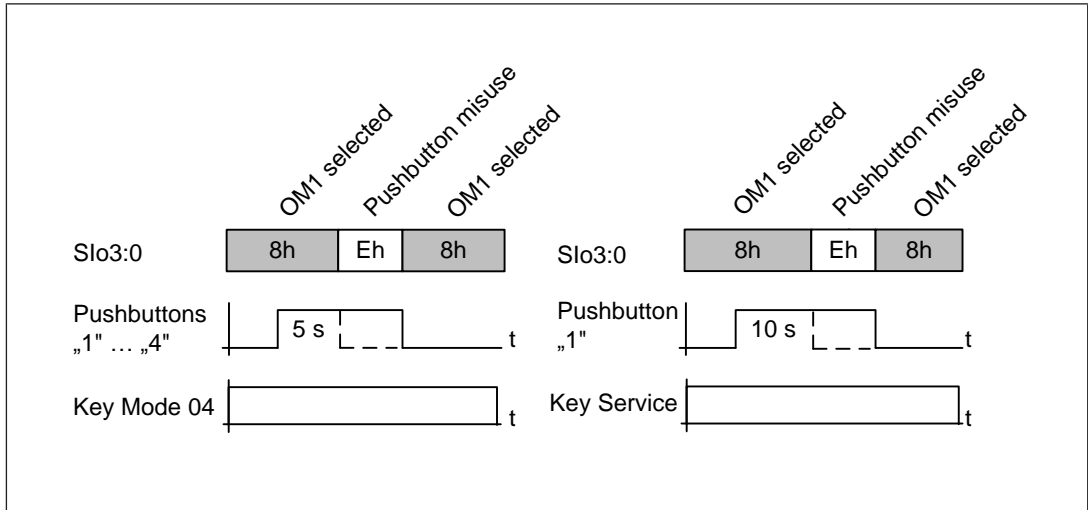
OM1 selected
Pushbutton misuse
OM1 selected

SIo3:0
8h
Eh
8h

Pushbuttons „1" … „4"
5 s
t

Key Mode 04
t

OM1 selected
Pushbutton misuse
OM1 selected

SIo3:0
8h
Eh
8h

Pushbutton „1"
10 s
t

Key Service
t